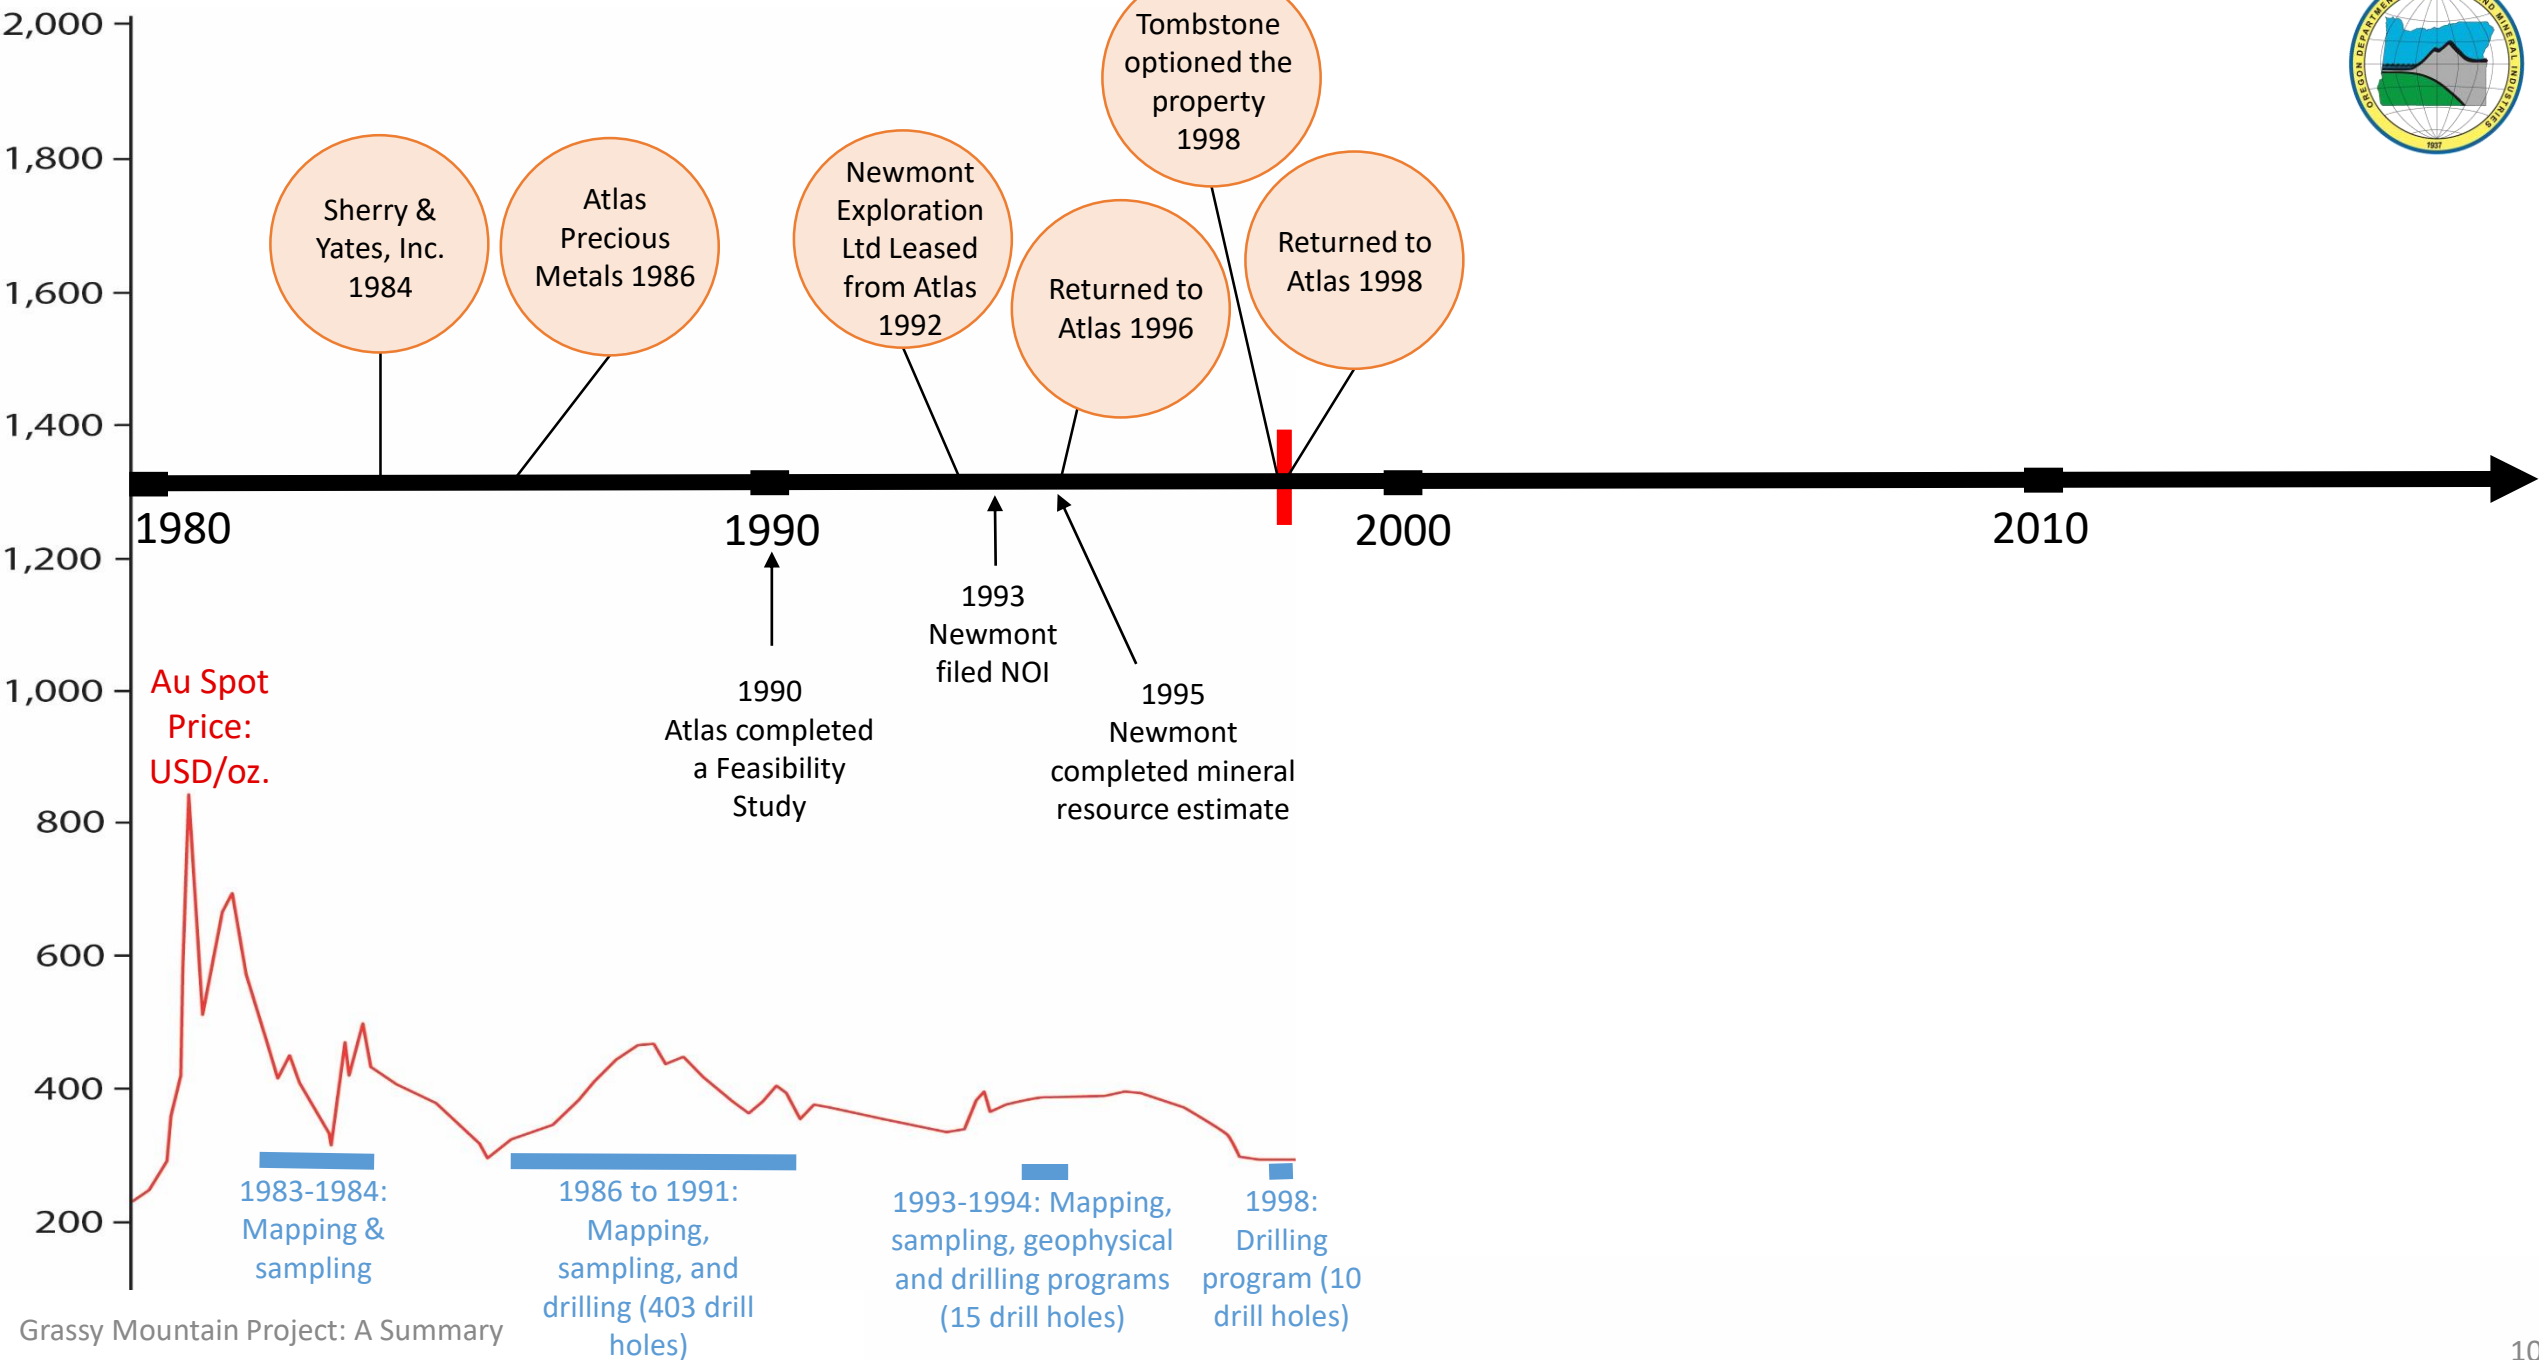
2,000
1,800
1,600
1,400
1,200
1,000
800
600
400
200

Tombstone optioned the property 1998

Sherry & Yates, Inc. 1984

Atlas Precious Metals 1986

Newmont Exploration Ltd Leased from Atlas 1992

Returned to Atlas 1996

Returned to Atlas 1998

1980
1990
2000
2010

1993 Newmont filed NOI

1990 Atlas completed a Feasibility Study

1995 Newmont completed mineral resource estimate

Au Spot Price: USD/oz.

1983-1984: Mapping & sampling

1986 to 1991: Mapping, sampling, and drilling (403 drill holes)

1993-1994: Mapping, sampling, geophysical and drilling programs (15 drill holes)

1998: Drilling program (10 drill holes)

Grassy Mountain Project: A Summary

10